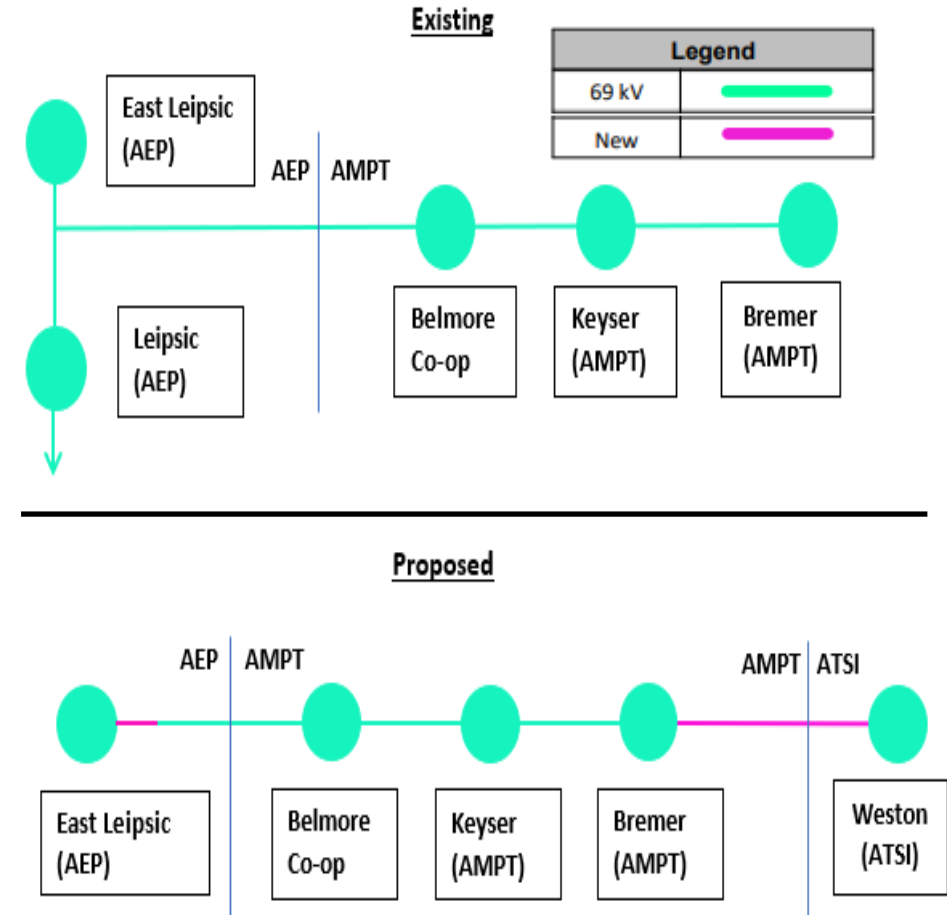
Existing

| Legend | |
|---|---|
| 69 kV | |
| New | |

East Leipsic (AEP)

AEP AMPT

Leipsic (AEP)

Belmore Co-op

Keyser (AMPT)

Bremer (AMPT)

Proposed

AEP AMPT

AMPT ATSI

East Leipsic (AEP)

Belmore Co-op

Keyser (AMPT)

Bremer (AMPT)

Weston (ATSI)